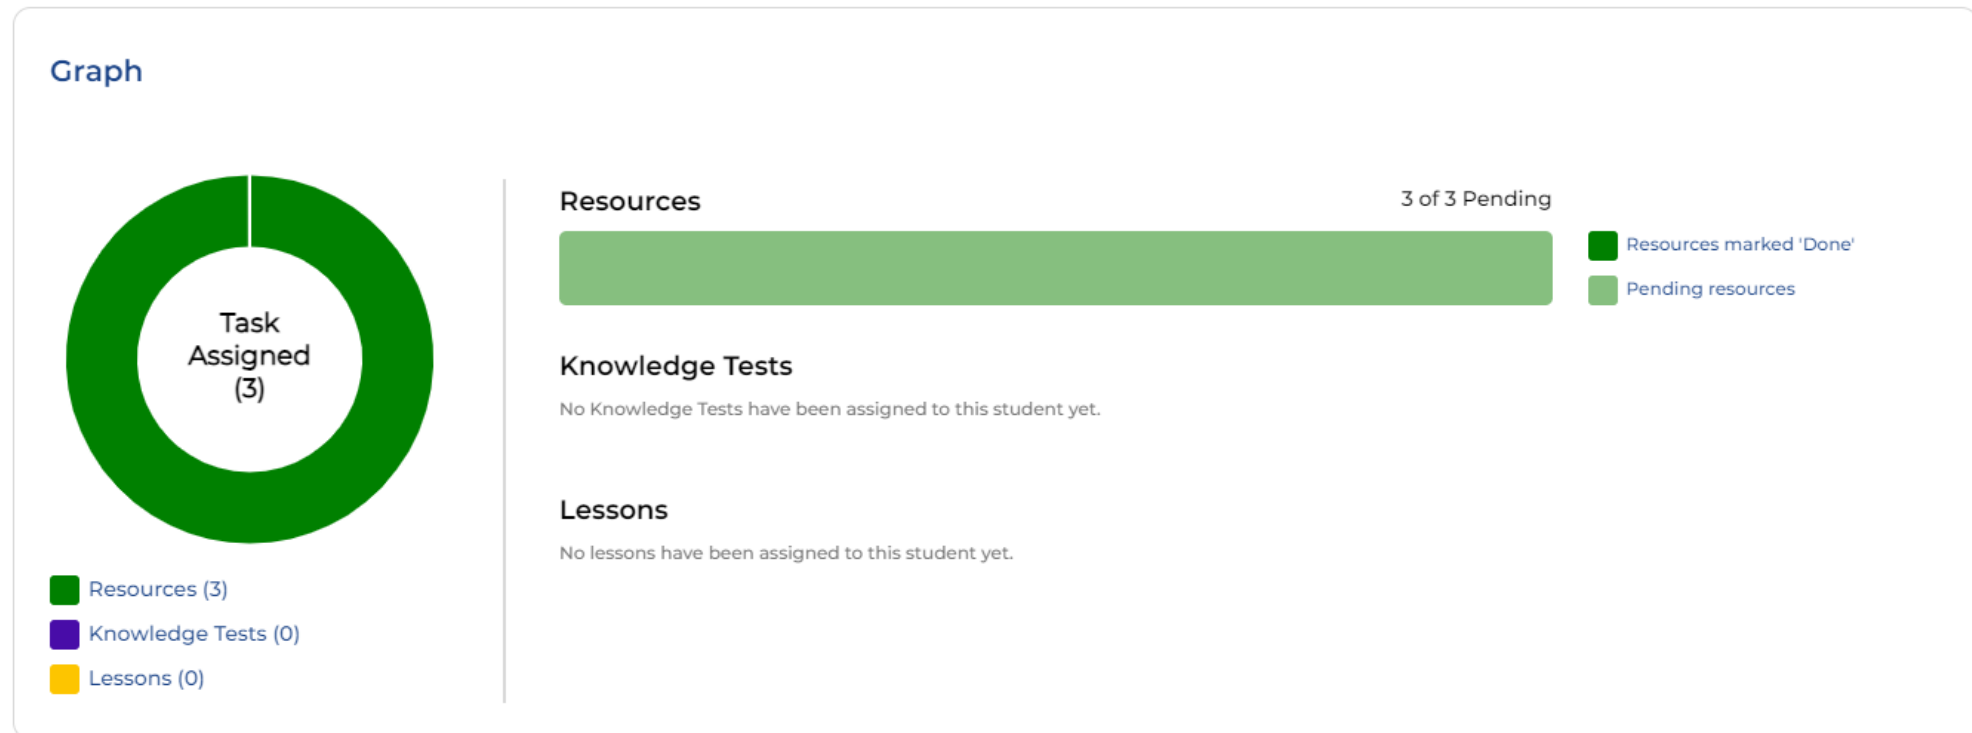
Graph

Task Assigned (3)

Resources (3)
Knowledge Tests (0)
Lessons (0)

Resources
3 of 3 Pending

Resources marked 'Done'
Pending resources

Knowledge Tests
No Knowledge Tests have been assigned to this student yet.

Lessons
No lessons have been assigned to this student yet.